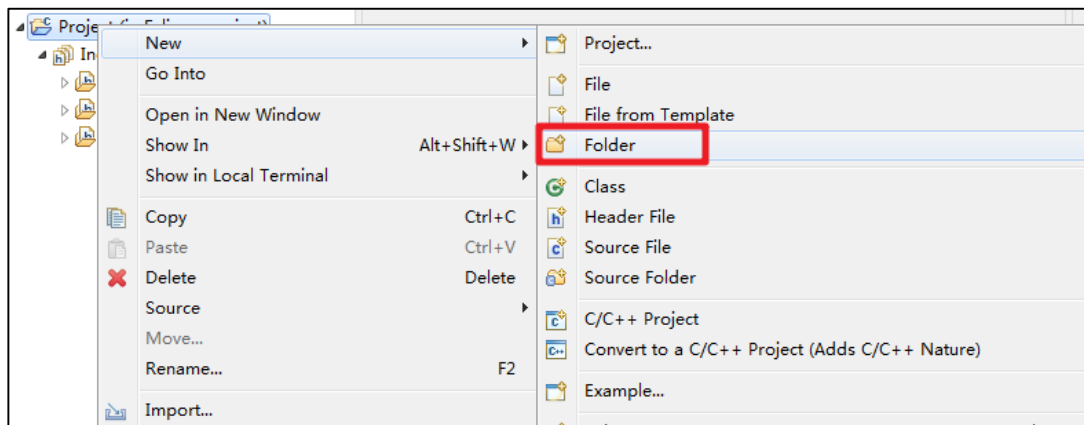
Proje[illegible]
In

New
Go Into
Open in New Window
Show In Alt+Shift+W
Show in Local Terminal
Copy Ctrl+C
Paste Ctrl+V
Delete Delete
Source
Move...
Rename... F2
Import...

Project...
File
File from Template
Folder
Class
Header File
Source File
Source Folder
C/C++ Project
Convert to a C/C++ Project (Adds C/C++ Nature)
Example...